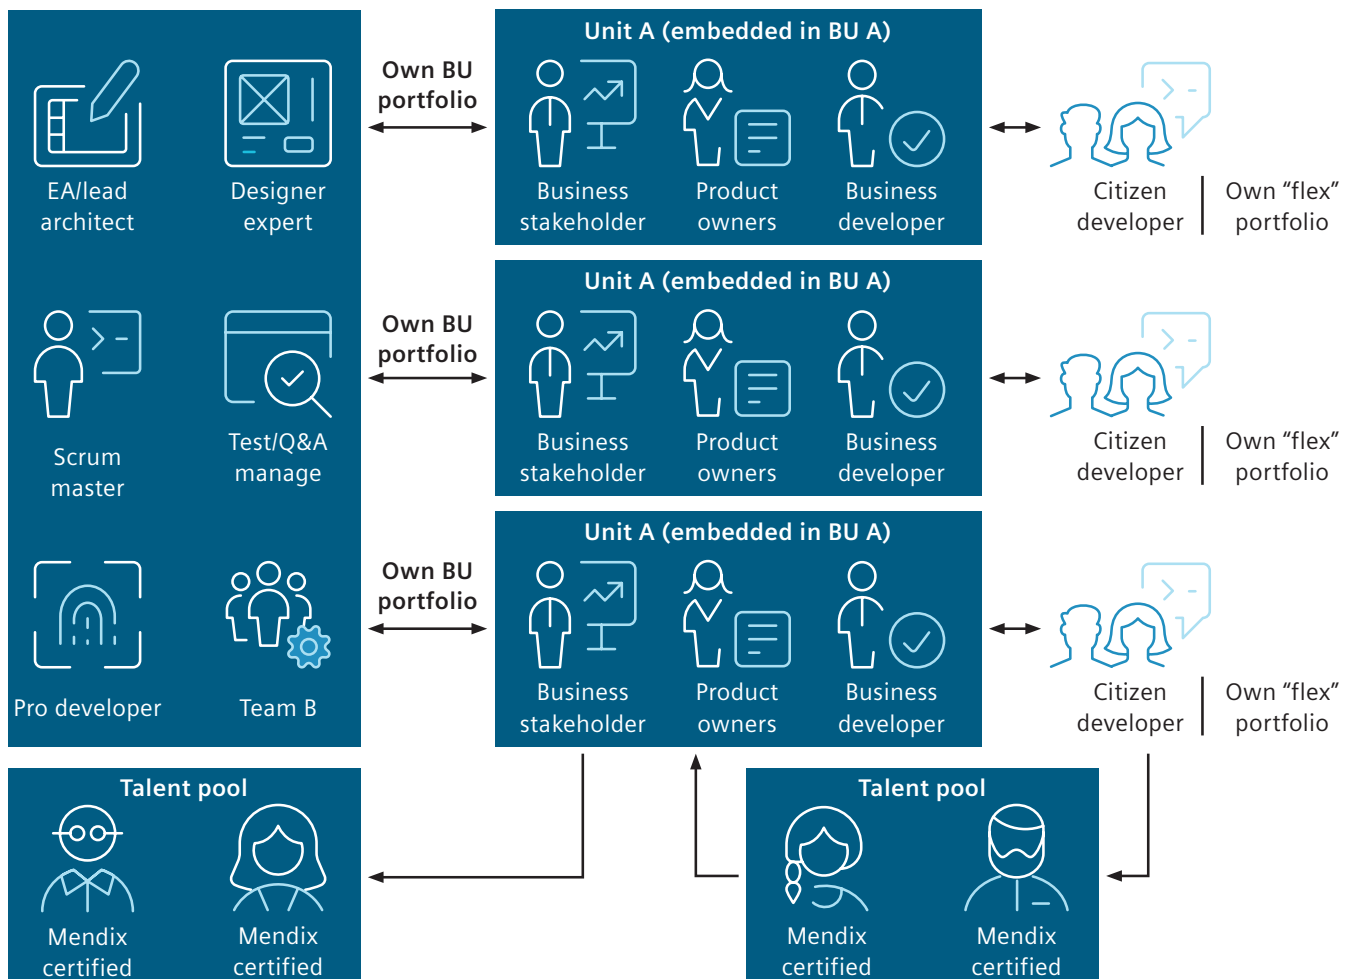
EA/lead architect

Designer expert

Scrum master

Test/Q&A manage

Pro developer

Team B

Own BU portfolio

Unit A (embedded in BU A)

Business stakeholder

Product owners

Business developer

Citizen developer

Own "flex" portfolio

Own BU portfolio

Unit A (embedded in BU A)

Business stakeholder

Product owners

Business developer

Citizen developer

Own "flex" portfolio

Own BU portfolio

Unit A (embedded in BU A)

Business stakeholder

Product owners

Business developer

Citizen developer

Own "flex" portfolio

Talent pool

Mendix certified

Mendix certified

Talent pool

Mendix certified

Mendix certified